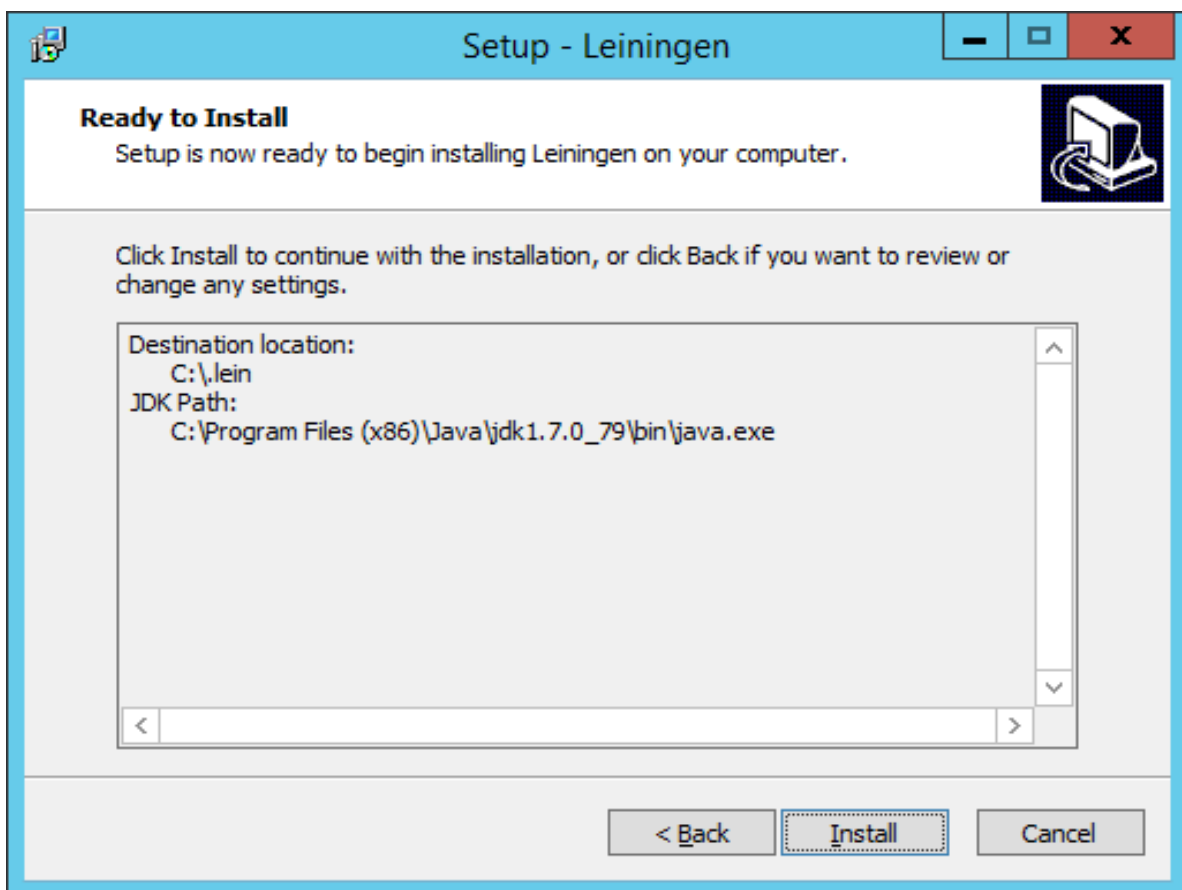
Setup - Leiningen

Ready to Install
Setup is now ready to begin installing Leiningen on your computer.

Click Install to continue with the installation, or click Back if you want to review or change any settings.

Destination location:
C:\.lein
JDK Path:
C:\Program Files (x86)\Java\jdk1.7.0_79\bin\java.exe

< Back
Install
Cancel